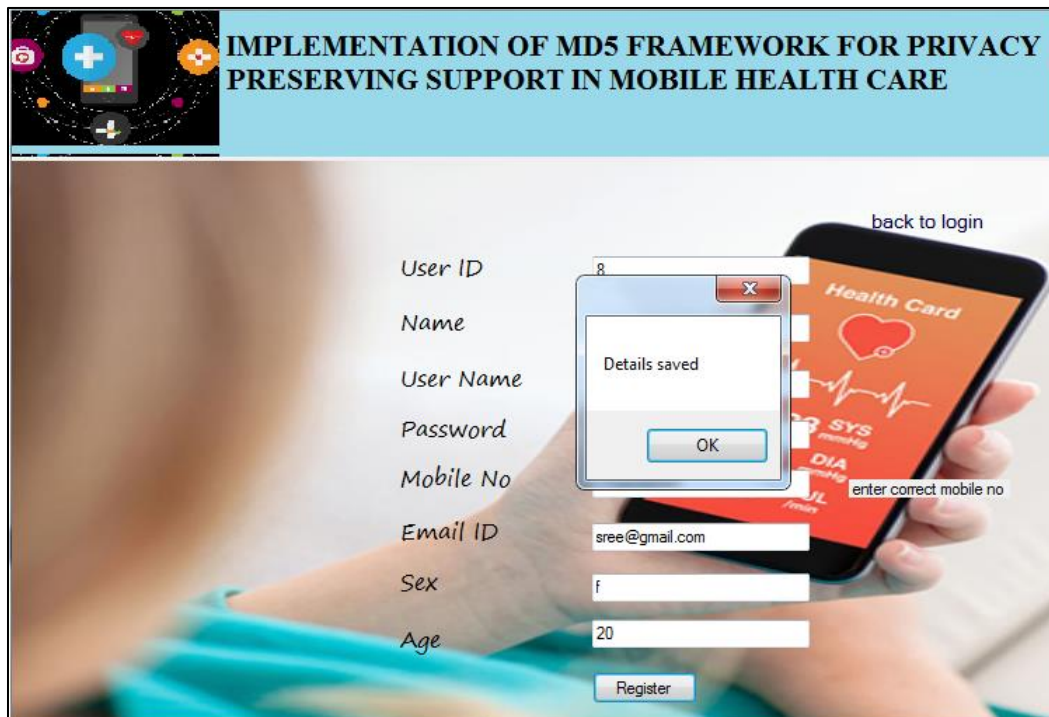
IMPLEMENTATION OF MD5 FRAMEWORK FOR PRIVACY PRESERVING SUPPORT IN MOBILE HEALTH CARE

back to login

User ID
8

Name

User Name

Password

Mobile No
enter correct mobile no

Email ID
sree@gmail.com

Sex
f

Age
20

Register

Details saved

OK

Health Card

SYS
mmHg

DIA
mmHg

UL
/min